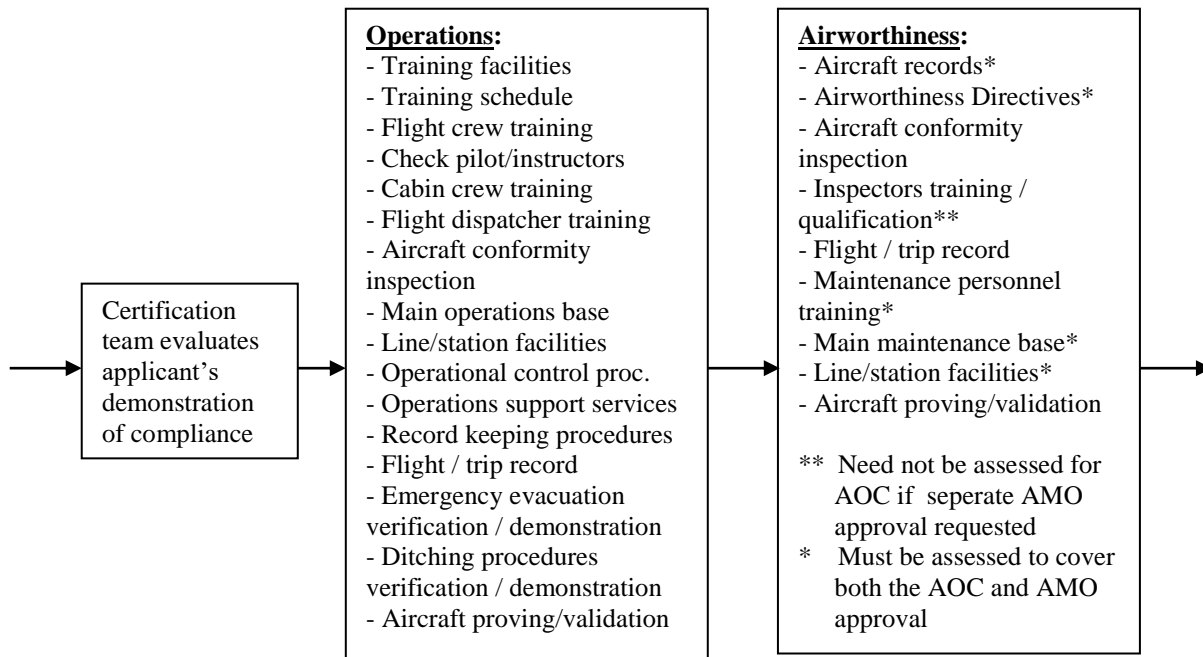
Certification team evaluates applicant's demonstration of compliance

Operations:
- Training facilities
- Training schedule
- Flight crew training
- Check pilot/instructors
- Cabin crew training
- Flight dispatcher training
- Aircraft conformity inspection
- Main operations base
- Line/station facilities
- Operational control proc.
- Operations support services
- Record keeping procedures
- Flight / trip record
- Emergency evacuation verification / demonstration
- Ditching procedures verification / demonstration
- Aircraft proving/validation

Airworthiness:
- Aircraft records*
- Airworthiness Directives*
- Aircraft conformity inspection
- Inspectors training / qualification**
- Flight / trip record
- Maintenance personnel training*
- Main maintenance base*
- Line/station facilities*
- Aircraft proving/validation

** Need not be assessed for AOC if seperate AMO approval requested
* Must be assessed to cover both the AOC and AMO approval